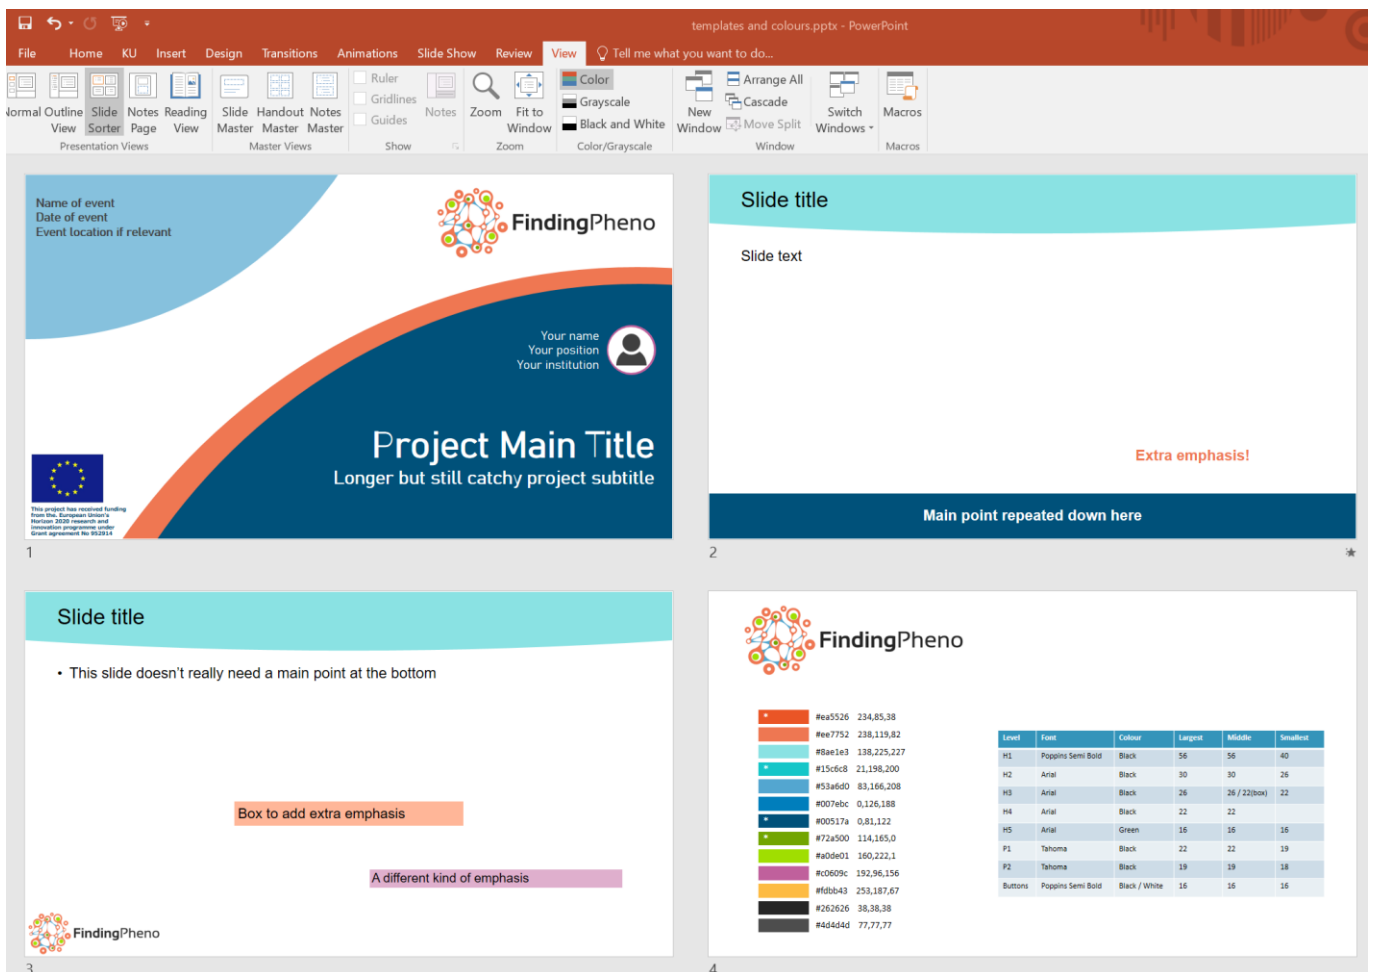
templates and colours.pptx - PowerPoint

File Home KU Insert Design Transitions Animations Slide Show Review View Tell me what you want to do...

Normal Outline View Slide Sorter Notes Page Reading View
Presentation Views
Slide Master Handout Master Notes Master
Master Views
Ruler Gridlines Guides
Show
Notes
Zoom Fit to Window
Zoom
Color Grayscale Black and White
Color/Grayscale
New Window Arrange All Cascade Move Split
Switch Windows
Window
Macros
Macros

Name of event
Date of event
Event location if relevant

FindingPheno

Your name
Your position
Your institution

Project Main Title
Longer but still catchy project subtitle

This project has received funding from the European Union's Horizon 2020 research and innovation programme under Grant agreement No 952914

1

Slide title

Slide text

Extra emphasis!

Main point repeated down here

2

Slide title

• This slide doesn't really need a main point at the bottom

Box to add extra emphasis

A different kind of emphasis

FindingPheno

3

FindingPheno

#ea5526 234,85,38
#ee7752 238,119,82
#8ae1e3 138,225,227
#15c6c8 21,198,200
#53a6d0 83,166,208
#007ebc 0,126,188
#00517a 0,81,122
#72a500 114,165,0
#a0de01 160,222,1
#c0609c 192,96,156
#fdbb43 253,187,67
#262626 38,38,38
#4d4d4d 77,77,77

| Level | Font | Colour | Largest | Middle | Smallest |
|---|---|---|---|---|---|
| H1 | Poppins Semi Bold | Black | 56 | 56 | 40 |
| H2 | Arial | Black | 30 | 30 | 26 |
| H3 | Arial | Black | 26 | 26 / 22(box) | 22 |
| H4 | Arial | Black | 22 | 22 | |
| H5 | Arial | Green | 16 | 16 | 16 |
| P1 | Tahoma | Black | 22 | 22 | 19 |
| P2 | Tahoma | Black | 19 | 19 | 18 |
| Buttons | Poppins Semi Bold | Black / White | 16 | 16 | 16 |

4